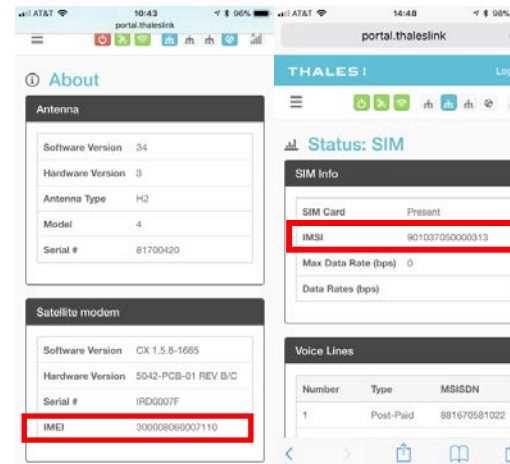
AT&T 10:43 96%
portal.thaleslink

ⓘ About

Antenna

| Software Version | 34 |
|---|---|
| Hardware Version | 3 |
| Antenna Type | H2 |
| Model | 4 |
| Serial # | 81700420 |

Satellite modem

| Software Version | CX 1.5.8-1665 |
|---|---|
| Hardware Version | 5042-PCB-01 REV B/C |
| Serial # | IRD0007F |
| IMEI | 300008060007110 |

AT&T 14:48 98%
portal.thaleslink

THALES Log

Status: SIM

SIM Info

| SIM Card | Present |
|---|---|
| IMSI | 901037050000313 |
| Max Data Rate (bps) | 0 |
| Data Rates (bps) | |

Voice Lines

| Number | Type | MSISDN |
|---|---|---|
| 1 | Post-Paid | 881670581022 |